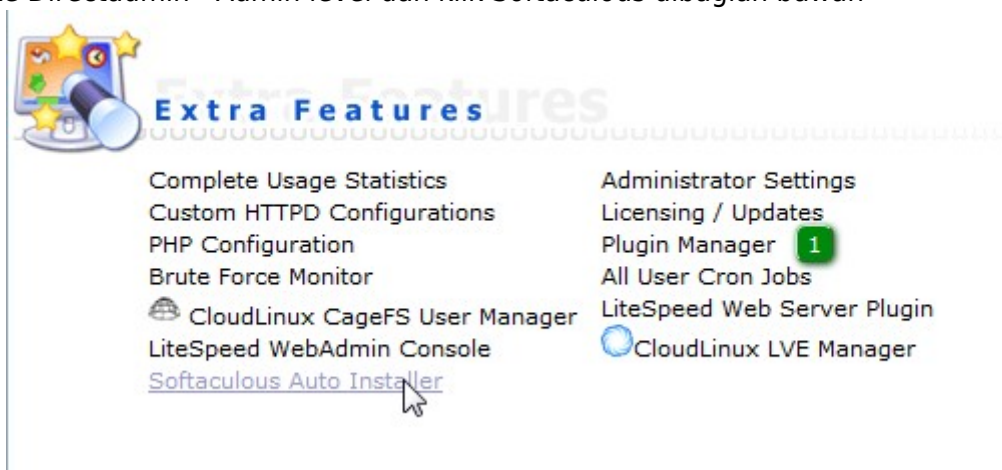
s Directadmin - Admin level dan klik Softaculous dibagian bawah

Extra Features

Complete Usage Statistics
Custom HTTPD Configurations
PHP Configuration
Brute Force Monitor
CloudLinux CageFS User Manager
LiteSpeed WebAdmin Console
Softaculous Auto Installer

Administrator Settings
Licensing / Updates
Plugin Manager 1
All User Cron Jobs
LiteSpeed Web Server Plugin
CloudLinux LVE Manager